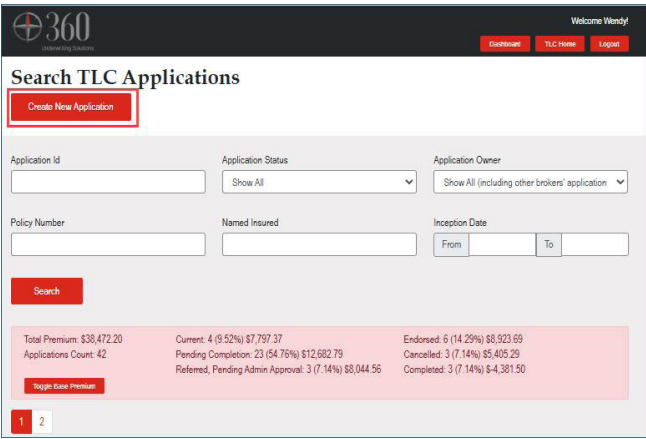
360
Underwriting Solutions

Welcome Wendy!

Dashboard TLC Home Logout

Search TLC Applications

Create New Application

Application Id

Application Status
Show All

Application Owner
Show All (including other brokers' application

Policy Number

Named Insured

Inception Date
From
To

Search

Total Premium: $38,472.20
Applications Count: 42

Toggle Base Premium

Current: 4 (9.52%) $7,797.37
Pending Completion: 23 (54.76%) $12,682.79
Referred, Pending Admin Approval: 3 (7.14%) $8,044.56

Endorsed: 6 (14.29%) $8,923.69
Cancelled: 3 (7.14%) $5,405.29
Completed: 3 (7.14%) $-4,381.50

1 2